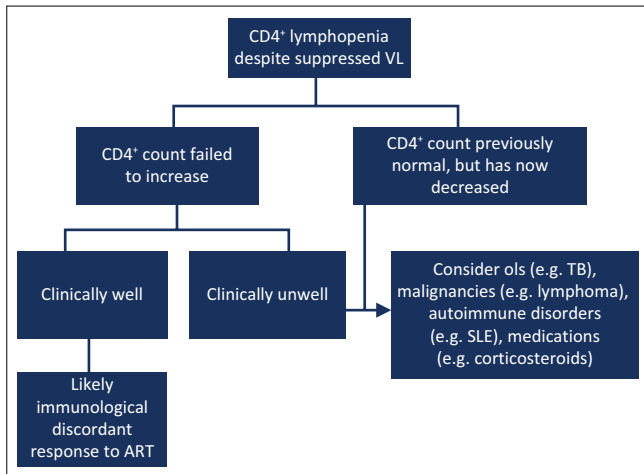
CD4$^{+}$ lymphopenia despite suppressed VL

CD4$^{+}$ count failed to increase

CD4$^{+}$ count previously normal, but has now decreased

Clinically well

Clinically unwell

Consider oIs (e.g. TB), malignancies (e.g. lymphoma), autoimmune disorders (e.g. SLE), medications (e.g. corticosteroids)

Likely immunological discordant response to ART